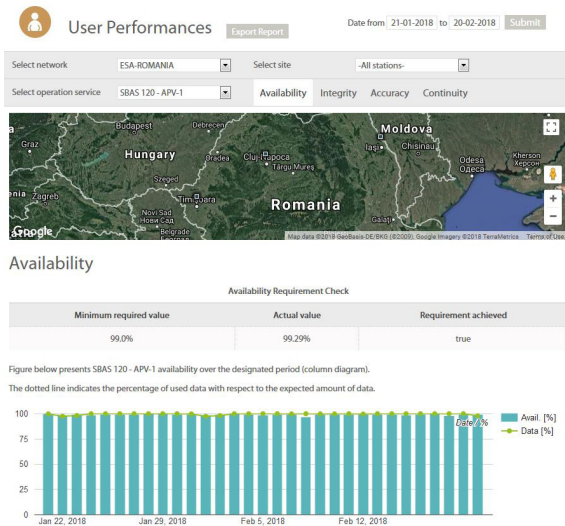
User Performances

Export Report

Date from 21-01-2018 to 20-02-2018 Submit

Select network ESA-ROMANIA

Select site -All stations-

Select operation service SBAS 120 - APV-1

Availability Integrity Accuracy Continuity

Budapest Debrecen Moldova Graz Hungary Iași Chisinau Oradea Cluj-Napoca Odesa Одеса Kherson Херсон Târgu Mureș Szeged Zagreb Timișoara Romania Novi Sad Нови Сад Galați Belgrade Google

Map data ©2018 GeoBasis-DE/BKG (©2009), Google Imagery ©2018 TerraMetrics Terms of Use

Availability

Availability Requirement Check

| Minimum required value | Actual value | Requirement achieved |
|---|---|---|
| 99.0% | 99.29% | true |

Figure below presents SBAS 120 - APV-1 availability over the designated period (column diagram).

The dotted line indicates the percentage of used data with respect to the expected amount of data.

100
75
50
25
0

Avail. [%]
Data [%]

Date: %

Jan 22, 2018 Jan 29, 2018 Feb 5, 2018 Feb 12, 2018